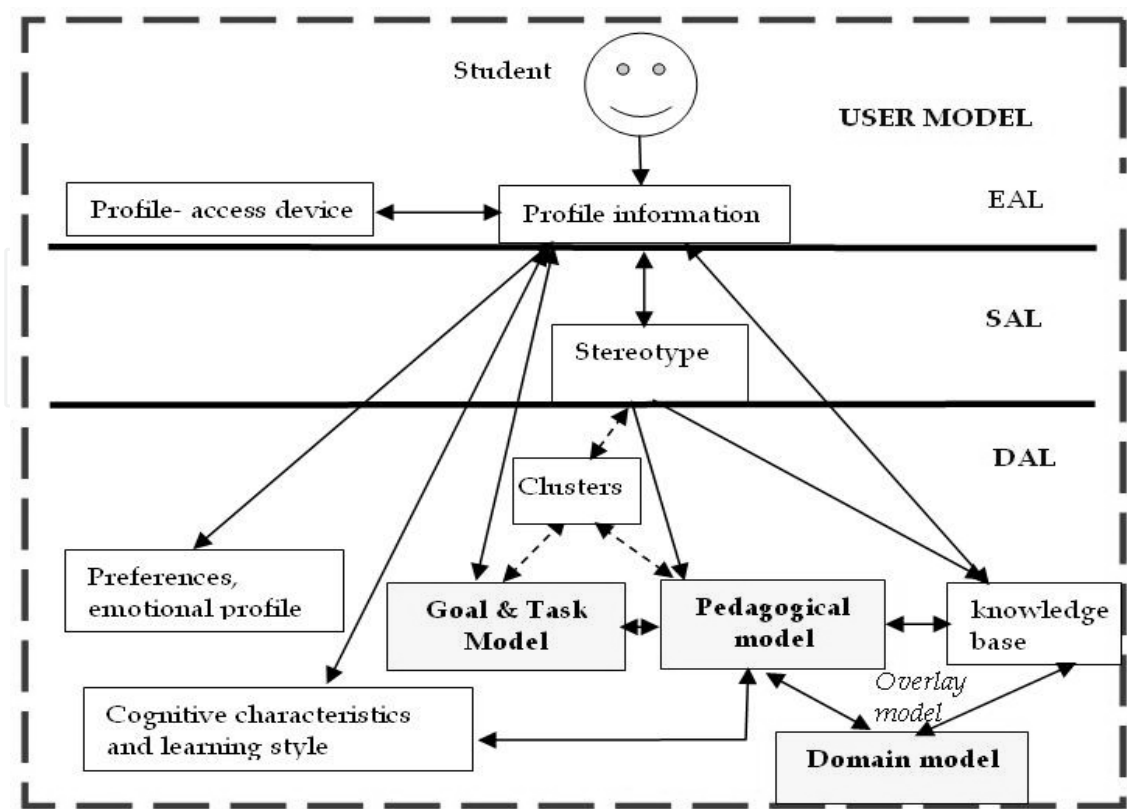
Student

USER MODEL

Profile- access device

Profile information

EAL

SAL

Stereotype

DAL

Clusters

Preferences, emotional profile

Goal & Task Model

Pedagogical model

knowledge base

Overlay model

Cognitive characteristics and learning style

Domain model